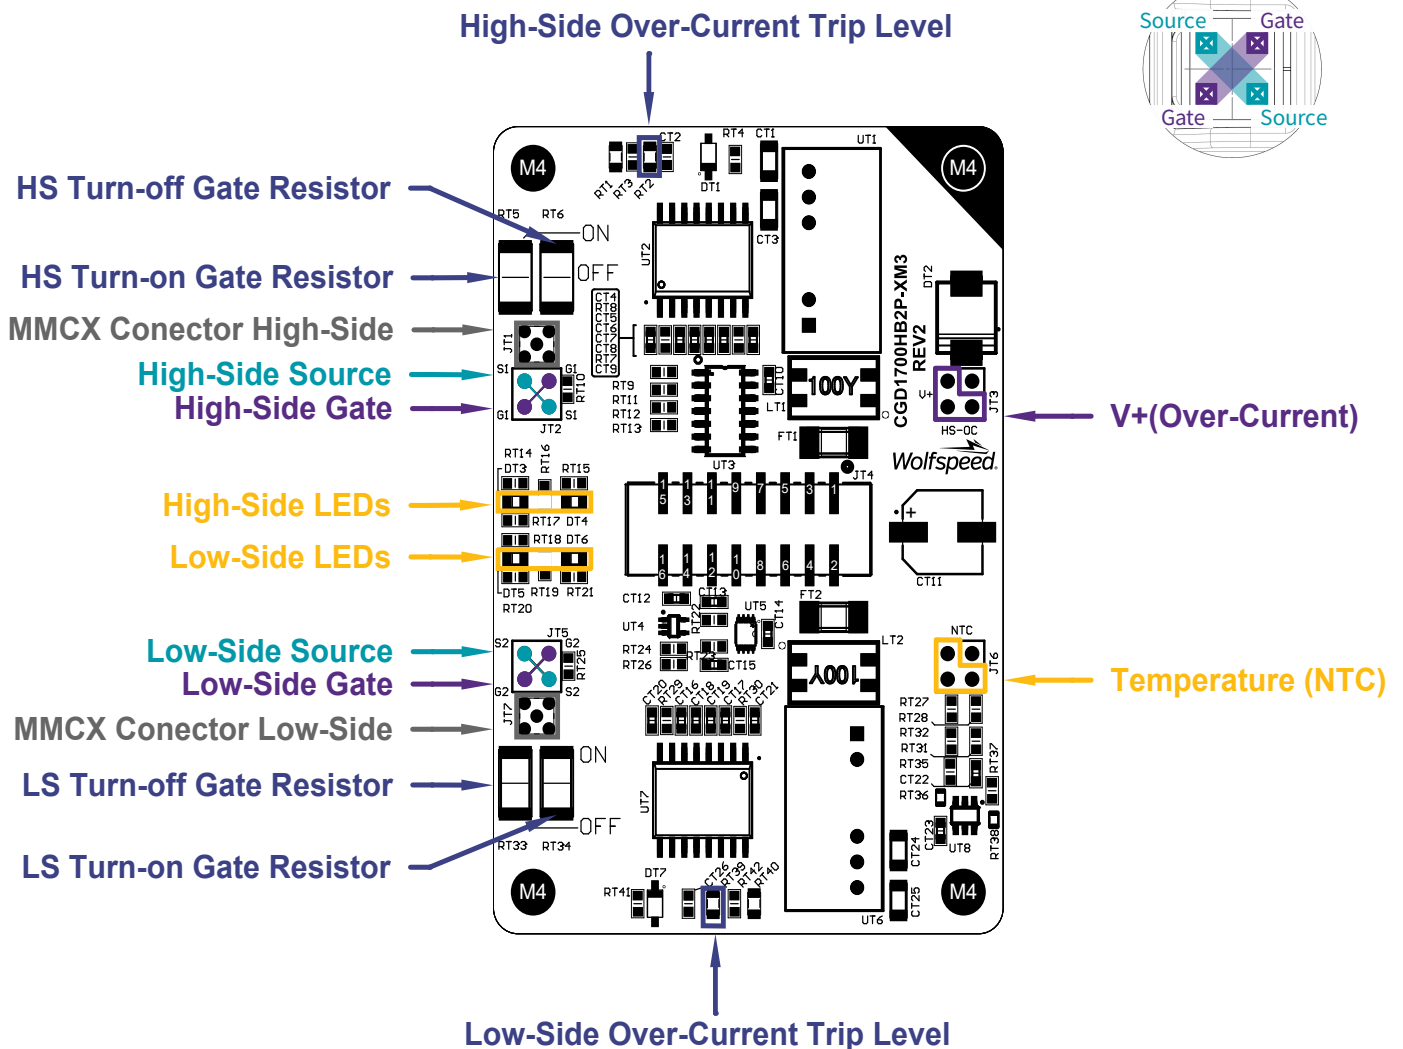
High-Side Over-Current Trip Level

Source Gate
Gate Source

HS Turn-off Gate Resistor
HS Turn-on Gate Resistor
MMCX Conector High-Side
High-Side Source
High-Side Gate
High-Side LEDs
Low-Side LEDs
Low-Side Source
Low-Side Gate
MMCX Conector Low-Side
LS Turn-off Gate Resistor
LS Turn-on Gate Resistor

V+(Over-Current)
Temperature (NTC)

M4 M4 M4 M4
CT2 RT4 CT1 UT1
RT1 RT3 RT2 DT1
RT5 RT6 ON OFF
UT2 CT3
CGD1700HB2P-XM3
REV2
DT2
CT4 RT8 CT5 CT6 CT7 CT8 RT7 CT9
JT1 S1 G1 RT10 G1 S1 JT2
RT9 RT11 RT12 RT13 CT10 100Y LT1
V+ HS-OC JT3
FT1
Wolfspeed
RT14 RT16 DT3 RT15 UT3 JT4
RT17 DT4 RT18 DT6
DT5 RT19 RT21 RT20
CT11 +
CT12 CT13 UT5 CT14 FT2
UT4 RT22
S2 JT5 G2 RT25 G2 S2
RT24 RT26 RT23 CT15 LT2 100Y
NTC JT6
JT7
CT20 RT29 CT16 CT18 CT19 CT17 RT30 CT21
RT27 RT28 RT32 RT31 RT35 CT22 RT36 RT37
ON OFF
UT7
CT23 UT8 RT38
CT24 CT25
RT33 RT34
DT7 RT41 CT26 RT39 RT42 RT40 UT6

Low-Side Over-Current Trip Level